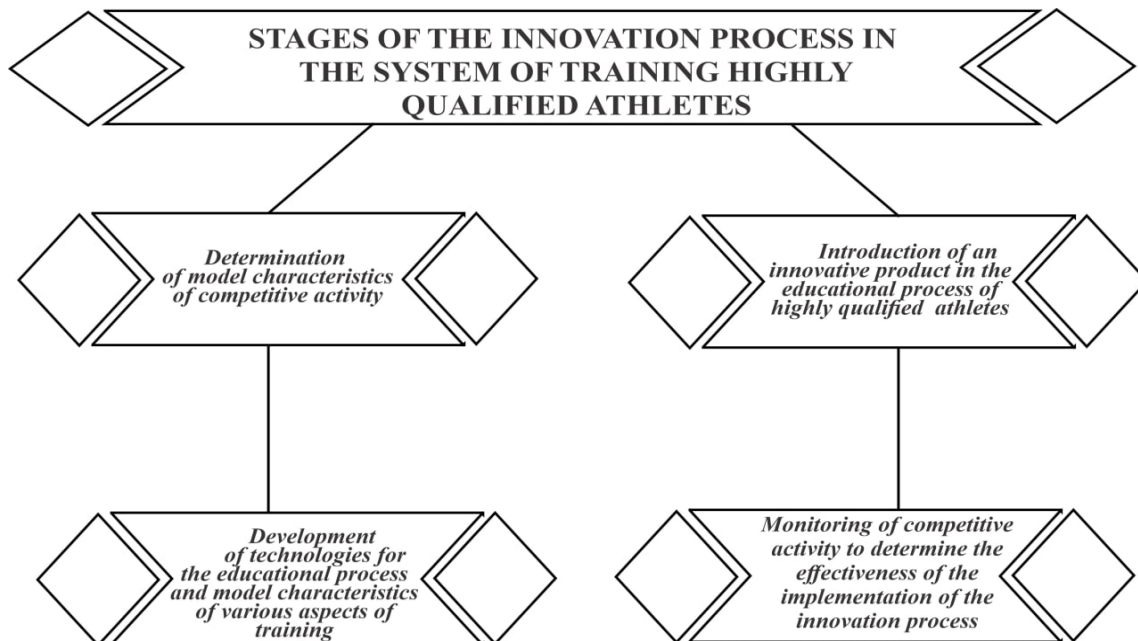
STAGES OF THE INNOVATION PROCESS IN THE SYSTEM OF TRAINING HIGHLY QUALIFIED ATHLETES

Determination of model characteristics of competitive activity

Development of technologies for the educational process and model characteristics of various aspects of training

Introduction of an innovative product in the educational process of highly qualified athletes

Monitoring of competitive activity to determine the effectiveness of the implementation of the innovation process